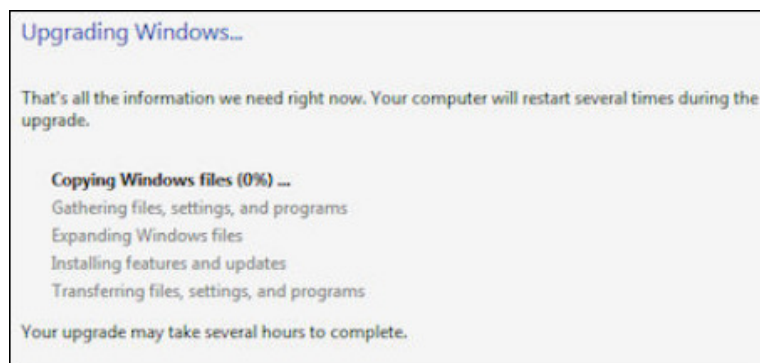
Upgrading Windows...

That's all the information we need right now. Your computer will restart several times during the upgrade.

Copying Windows files (0%) ...
Gathering files, settings, and programs
Expanding Windows files
Installing features and updates
Transferring files, settings, and programs

Your upgrade may take several hours to complete.